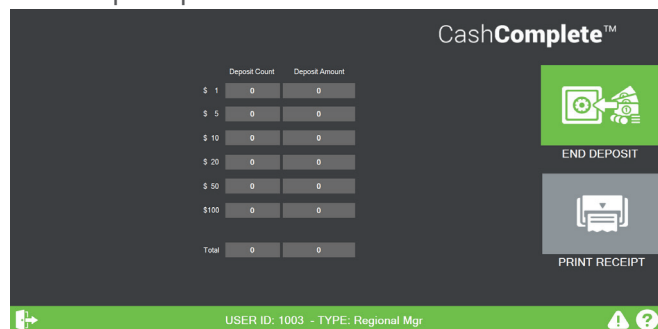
CashComplete™

| | Deposit Count | Deposit Amount |
|---|---|---|
| $ 1 | 0 | 0 |
| $ 5 | 0 | 0 |
| $ 10 | 0 | 0 |
| $ 20 | 0 | 0 |
| $ 50 | 0 | 0 |
| $100 | 0 | 0 |
| Total | 0 | 0 |

END DEPOSIT

PRINT RECEIPT

USER ID: 1003 - TYPE: Regional Mgr